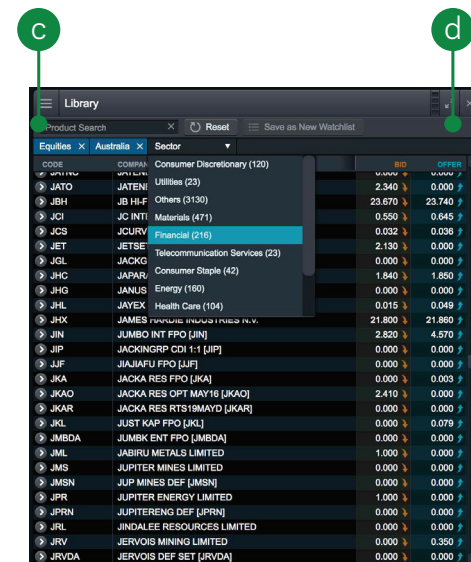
c

d

Library

Product Search

Reset

Save as New Watchlist

Equities ×

Australia ×

Sector

Consumer Discretionary (120)

Utilities (23)

Others (3130)

Materials (471)

Financial (216)

Telecommunication Services (23)

Consumer Staple (42)

Energy (160)

Health Care (104)

| CODE | COMPAN | BID | OFFER |
|---|---|---|---|
| JATNC | JATENI | 0.000 | 0.000 |
| JATO | JATENS | 2.340 | 0.000 |
| JBH | JB HI-F | 23.670 | 23.740 |
| JCI | JC INTI | 0.550 | 0.645 |
| JCS | JCURV | 0.032 | 0.036 |
| JET | JETSET | 2.130 | 0.000 |
| JGL | JACKG | 0.000 | 0.000 |
| JHC | JAPARA | 1.840 | 1.850 |
| JHG | JANUS | 0.000 | 0.000 |
| JHL | JAYEX | 0.015 | 0.049 |
| JHX | JAMES HARDIE INDUSTRIES N.V. | 21.800 | 21.860 |
| JIN | JUMBO INT FPO [JIN] | 2.820 | 4.570 |
| JIP | JACKINGRP CDI 1:1 [JIP] | 0.000 | 0.000 |
| JJF | JIAJIAFU FPO [JJF] | 0.000 | 0.000 |
| JKA | JACKA RES FPO [JKA] | 0.003 | 0.003 |
| JKAO | JACKA RES OPT MAY16 [JKAO] | 2.410 | 0.000 |
| JKAR | JACKA RES RTS19MAYD [JKAR] | 0.000 | 0.000 |
| JKL | JUST KAP FPO [JKL] | 0.000 | 0.079 |
| JMBDA | JUMBK ENT FPO [JMBDA] | 0.000 | 0.000 |
| JML | JABIRU METALS LIMITED | 1.000 | 0.000 |
| JMS | JUPITER MINES LIMITED | 0.000 | 0.000 |
| JMSN | JUP MINES DEF [JMSN] | 0.000 | 0.000 |
| JPR | JUPITER ENERGY LIMITED | 1.000 | 0.000 |
| JPRN | JUPITERENG DEF [JPRN] | 0.000 | 0.000 |
| JRL | JINDALEE RESOURCES LIMITED | 0.000 | 0.000 |
| JRV | JERVOIS MINING LIMITED | 0.000 | 0.350 |
| JRVDA | JERVOIS DEF SET [JRVDA] | 0.000 | 0.000 |